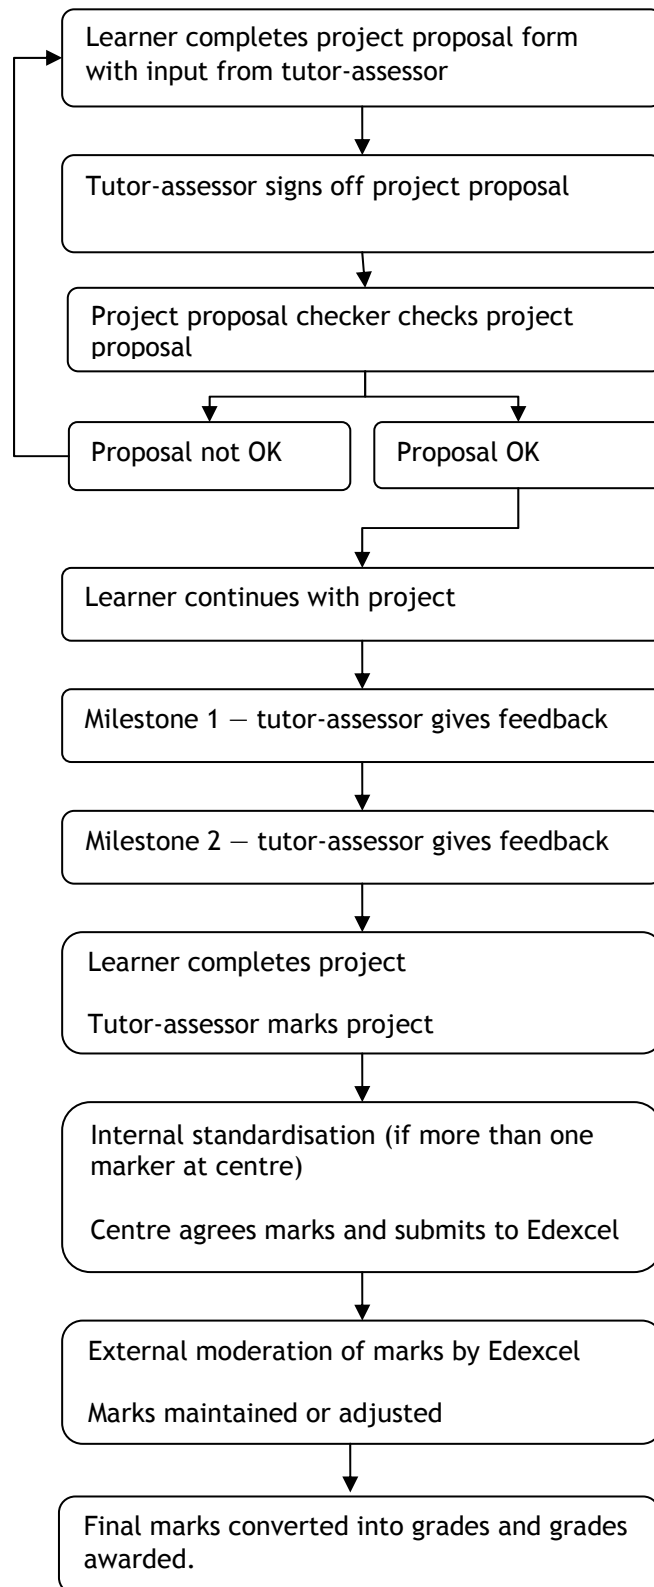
Learner completes project proposal form with input from tutor-assessor

Tutor-assessor signs off project proposal

Project proposal checker checks project proposal

Proposal not OK

Proposal OK

Learner continues with project

Milestone 1 — tutor-assessor gives feedback

Milestone 2 — tutor-assessor gives feedback

Learner completes project

Tutor-assessor marks project

Internal standardisation (if more than one marker at centre)

Centre agrees marks and submits to Edexcel

External moderation of marks by Edexcel

Marks maintained or adjusted

Final marks converted into grades and grades awarded.